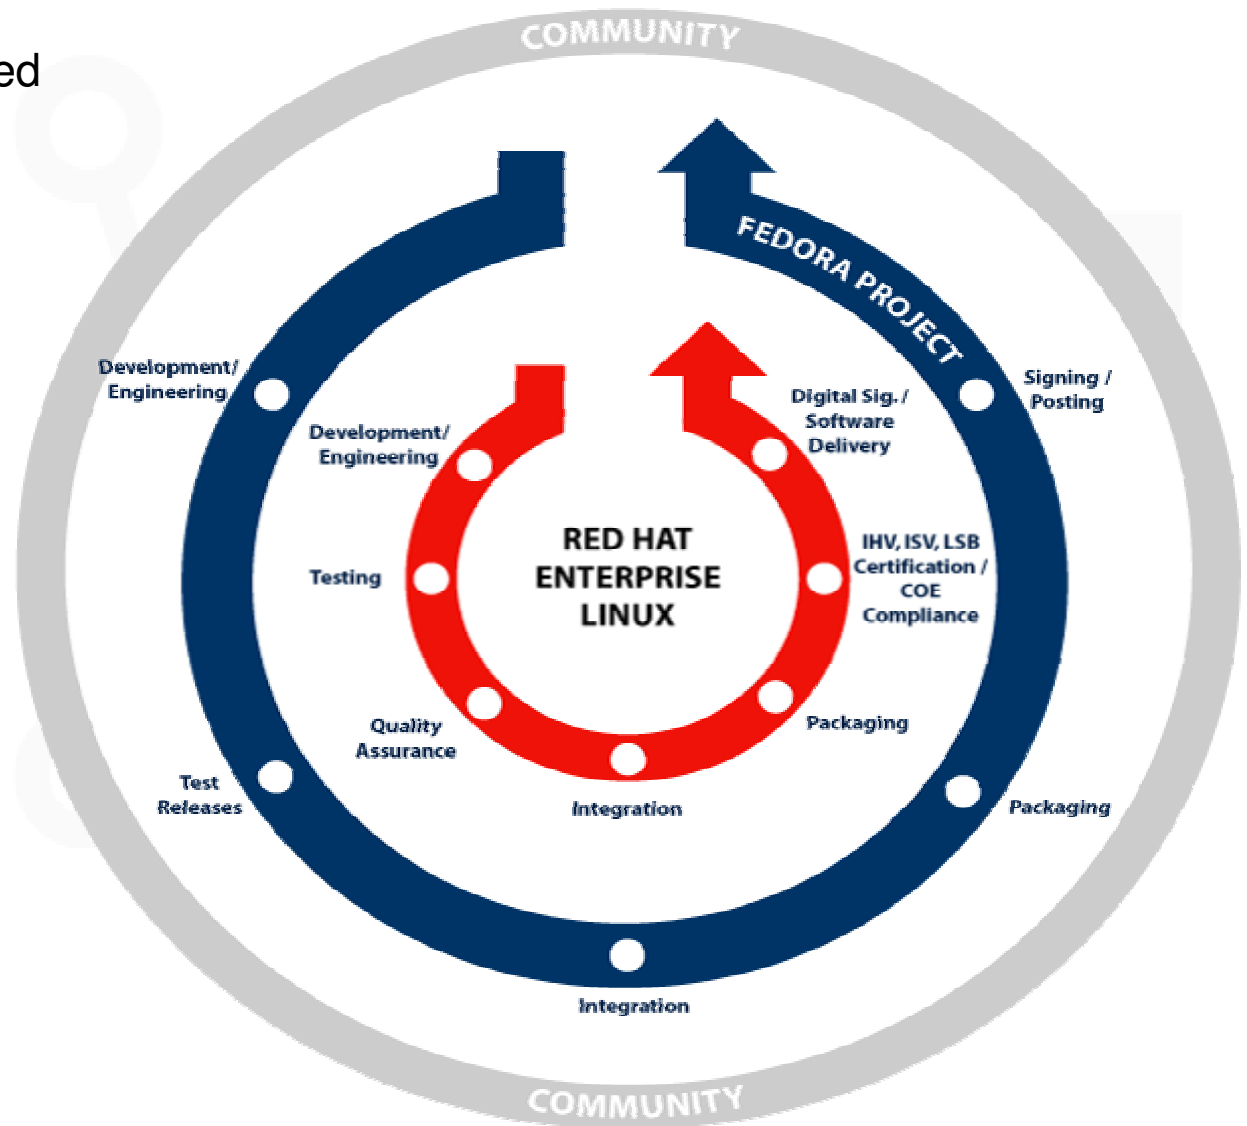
ed

COMMUNITY

FEDORA PROJECT

Development/ Engineering

Signing / Posting

Development/ Engineering

Digital Sig. / Software Delivery

RED HAT ENTERPRISE LINUX

Testing

IHV, ISV, LSB Certification / COE Compliance

Quality Assurance

Packaging

Test Releases

Integration

Packaging

Integration

COMMUNITY